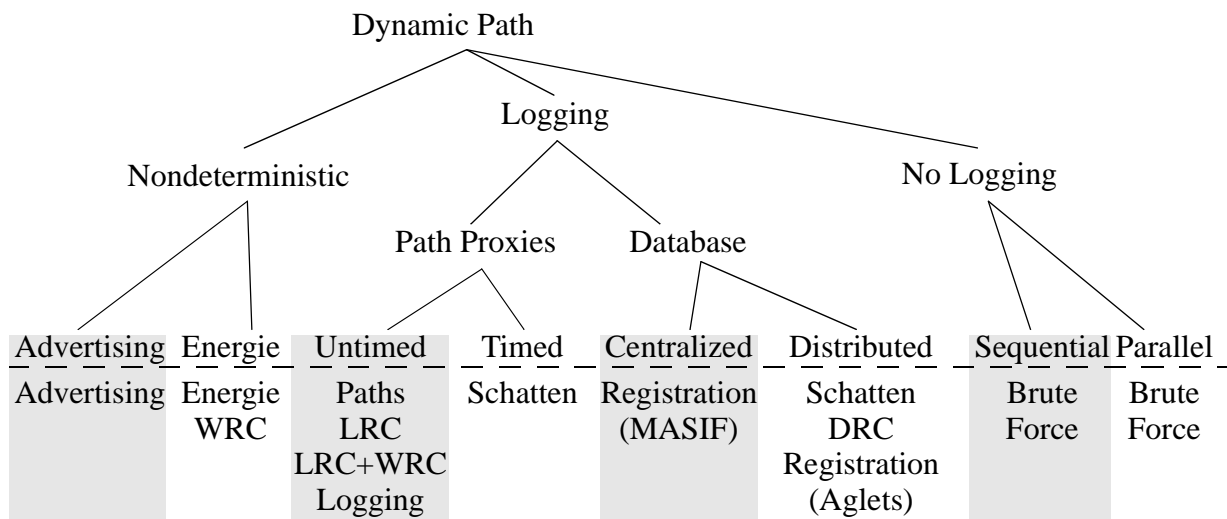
Dynamic Path

Logging

Nondeterministic

No Logging

Path Proxies

Database

Advertising
Advertising

Energie
Energie
WRC

Untimed
Paths
LRC
LRC+WRC
Logging

Timed
Schatten

Centralized
Registration
(MASIF)

Distributed
Schatten
DRC
Registration
(Aglets)

Sequential
Brute
Force

Parallel
Brute
Force